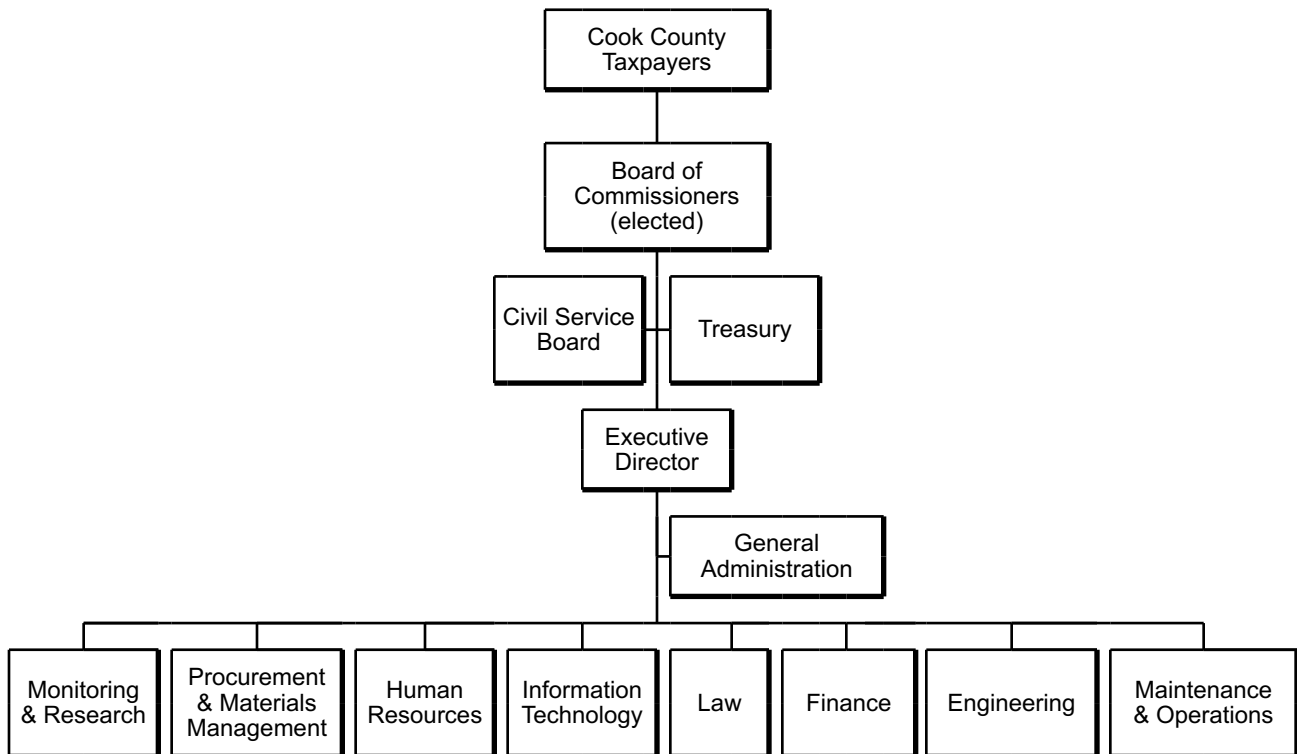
Cook County Taxpayers

Board of Commissioners (elected)

Civil Service Board

Treasury

Executive Director

General Administration

Monitoring & Research

Procurement & Materials Management

Human Resources

Information Technology

Law

Finance

Engineering

Maintenance & Operations